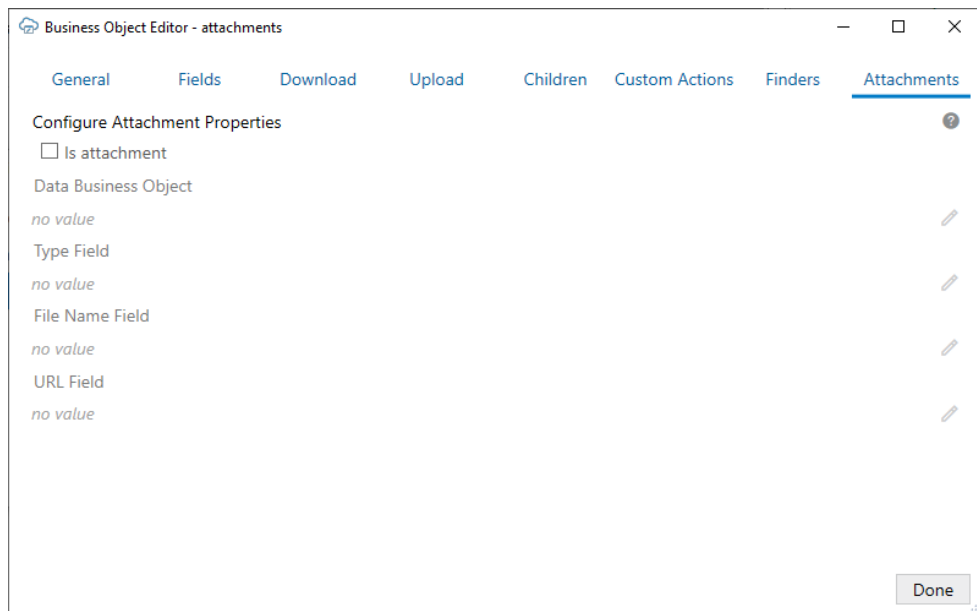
Business Object Editor - attachments

General Fields Download Upload Children Custom Actions Finders Attachments

Configure Attachment Properties

☐ Is attachment

Data Business Object

no value

Type Field

no value

File Name Field

no value

URL Field

no value

Done